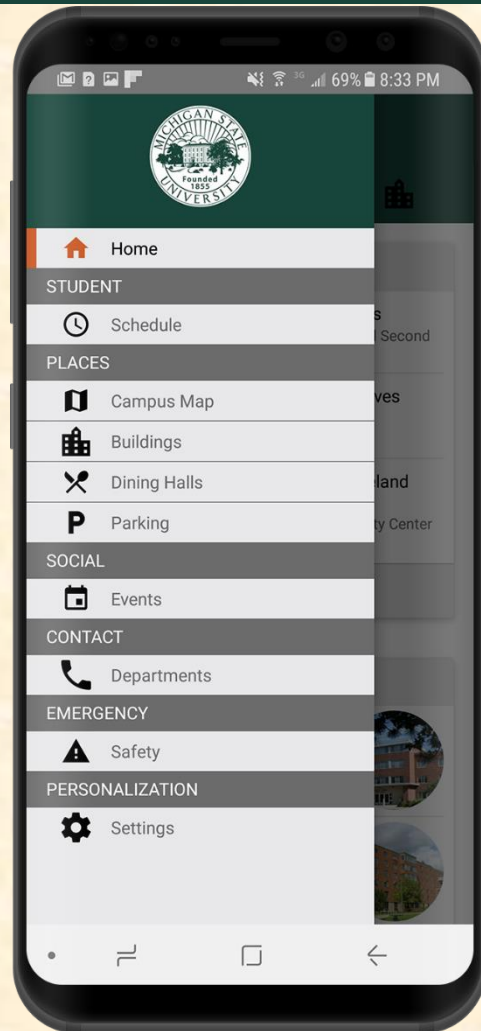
3G 69% 8:33 PM

MICHIGAN STATE UNIVERSITY Founded 1855

Home
STUDENT
Schedule
PLACES
Campus Map
Buildings
Dining Halls
Parking
SOCIAL
Events
CONTACT
Departments
EMERGENCY
Safety
PERSONALIZATION
Settings

s
Second
ves
eland
ty Center